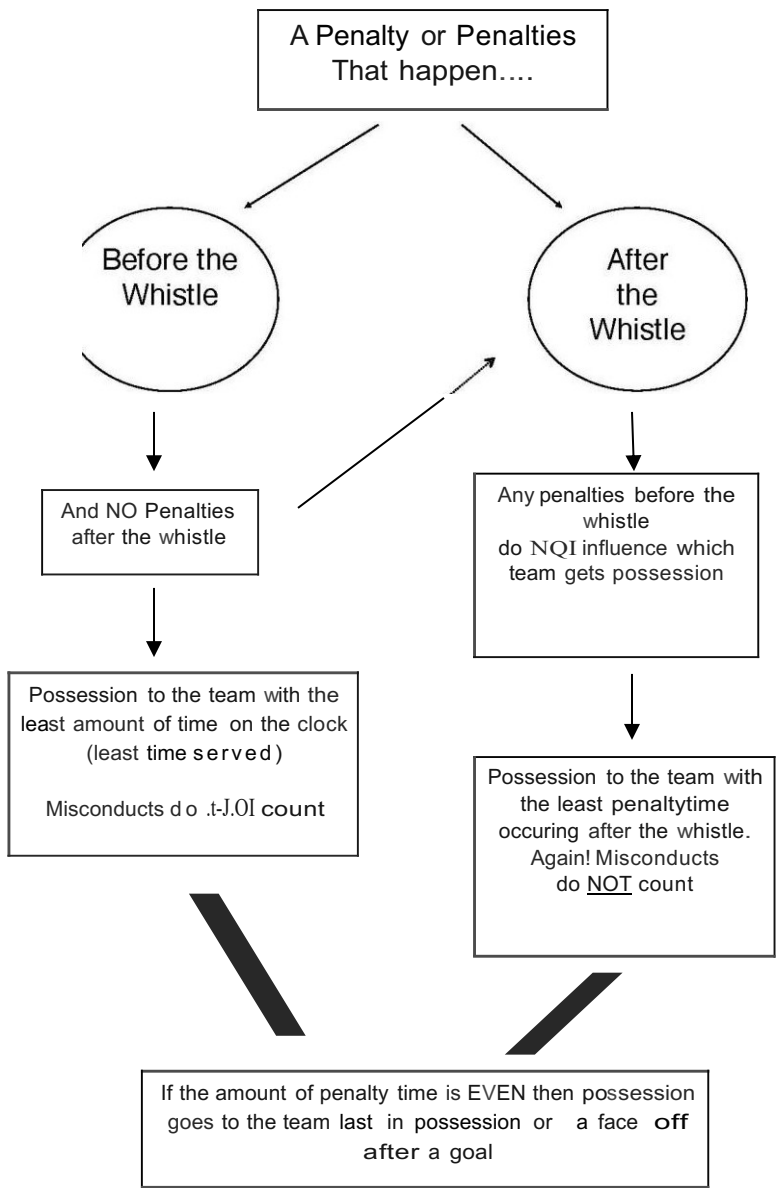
A Penalty or Penalties That happen....

Before the Whistle

After the Whistle

And NO Penalties after the whistle

Any penalties before the whistle do NQI influence which team gets possession

Possession to the team with the least amount of time on the clock (least time served)

Misconducts do .t-J.0I count

Possession to the team with the least penaltytime occuring after the whistle. Again! Misconducts do NOT count

If the amount of penalty time is EVEN then possession goes to the team last in possession or a face off after a goal